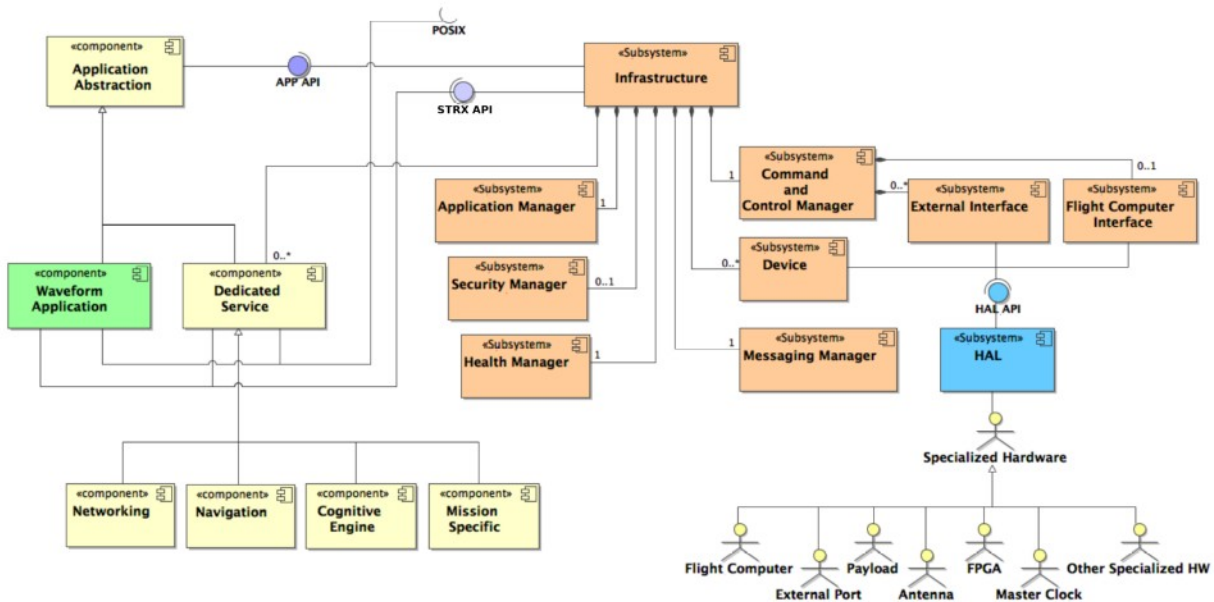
POSIX

«component»
Application Abstraction

APP API

«Subsystem»
Infrastructure

STRX API

«Subsystem»
Command and Control Manager

0..1

1

0..*

«Subsystem»
External Interface

«Subsystem»
Flight Computer Interface

«Subsystem»
Application Manager

1

0..*

«component»
Waveform Application

«component»
Dedicated Service

«Subsystem»
Device

0..*

«Subsystem»
Security Manager

0..1

HAL API

«Subsystem»
Health Manager

1

1

«Subsystem»
Messaging Manager

«Subsystem»
HAL

Specialized Hardware

«component»
Networking

«component»
Navigation

«component»
Cognitive Engine

«component»
Mission Specific

Flight Computer

External Port

Payload

Antenna

FPGA

Master Clock

Other Specialized HW